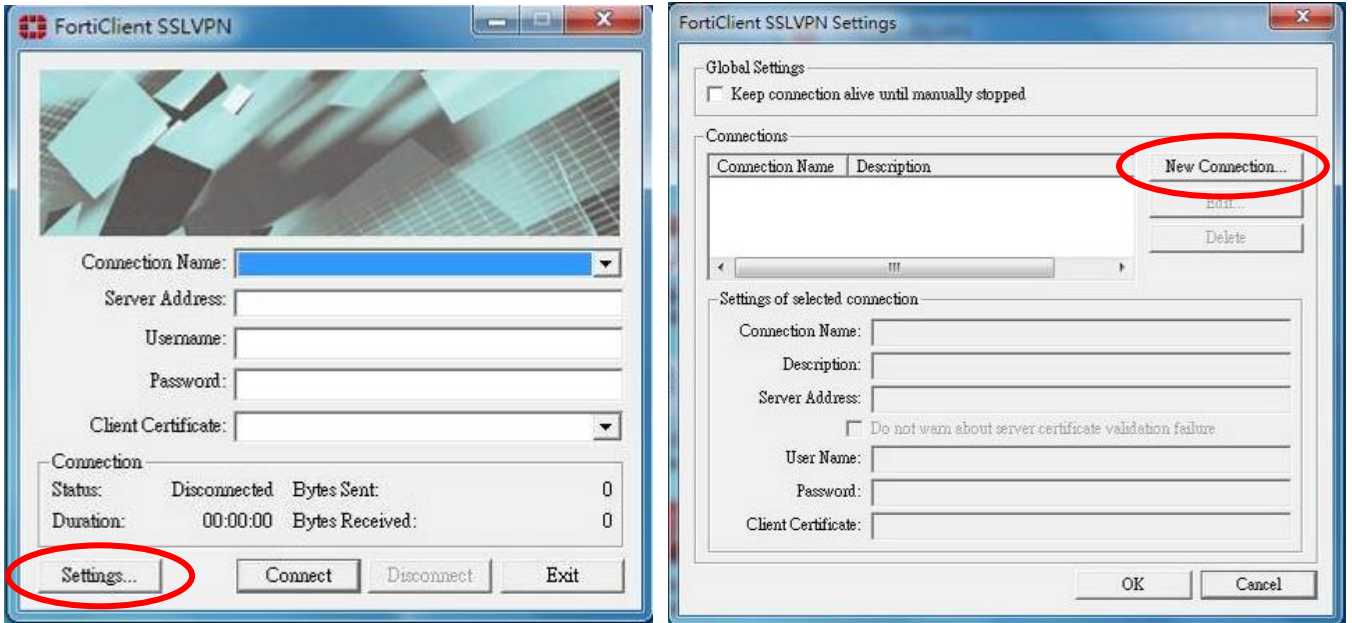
FortiClient SSLVPN

Connection Name:
Server Address:
Username:
Password:
Client Certificate:

Connection
Status: Disconnected Bytes Sent: 0
Duration: 00:00:00 Bytes Received: 0

Settings...
Connect
Disconnect
Exit

FortiClient SSLVPN Settings

Global Settings
Keep connection alive until manually stopped

Connections
| Connection Name | Description |
|---|---|

III

New Connection...
Edit...
Delete

Settings of selected connection
Connection Name:
Description:
Server Address:
Do not warn about server certificate validation failure
User Name:
Password:
Client Certificate:

OK
Cancel